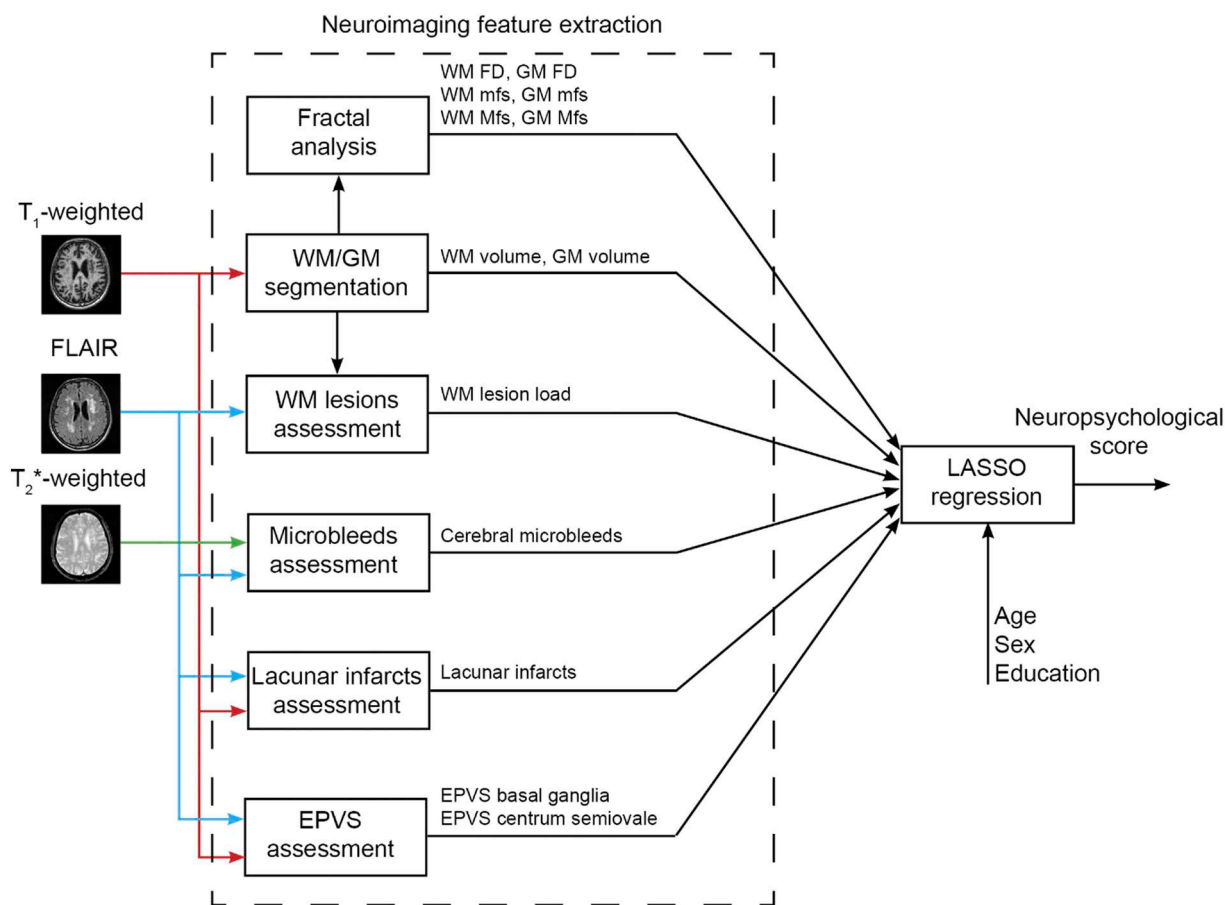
Neuroimaging feature extraction

$T_1$-weighted

FLAIR

$T_2$*-weighted

Fractal analysis

WM FD, GM FD
WM mfs, GM mfs
WM Mfs, GM Mfs

WM/GM segmentation

WM volume, GM volume

WM lesions assessment

WM lesion load

Microbleeds assessment

Cerebral microbleeds

Lacunar infarcts assessment

Lacunar infarcts

EPVS assessment

EPVS basal ganglia
EPVS centrum semiovale

LASSO regression

Neuropsychological score

Age
Sex
Education